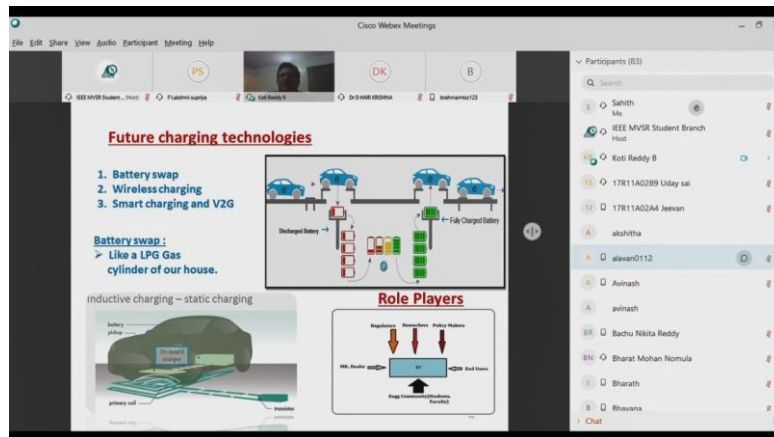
Cisco Webex Meetings

File Edit Share View Audio Participant Meeting Help

PS DK B

IEEE MVSR Student... (Host) P Lakshmi supriya Koti Reddy B Dr D HARI KRISHNA brahmamtsc123

Future charging technologies

1. Battery swap
2. Wireless charging
3. Smart charging and V2G

Battery swap :
➢ Like a LPG Gas cylinder of our house.

Discharged Battery
Fully Charged Battery

Inductive charging – static charging

battery
pickup
primary coil
transistor

Role Players

Regulators Researchers Policy Makers

Mfr, Dealer EV End Users

Engg Community(Students, Faculty)

Participants (83)

Search

Sahith
Me

IEEE MVSR Student Branch
Host

Koti Reddy B

17R11A0289 Uday sai

17R11A02A4 Jeevan

akshitha

alavan0112

Avinash

avinash

Bachu Nikita Reddy

Bharat Mohan Nomula

Bharath

Bhavana

Chat